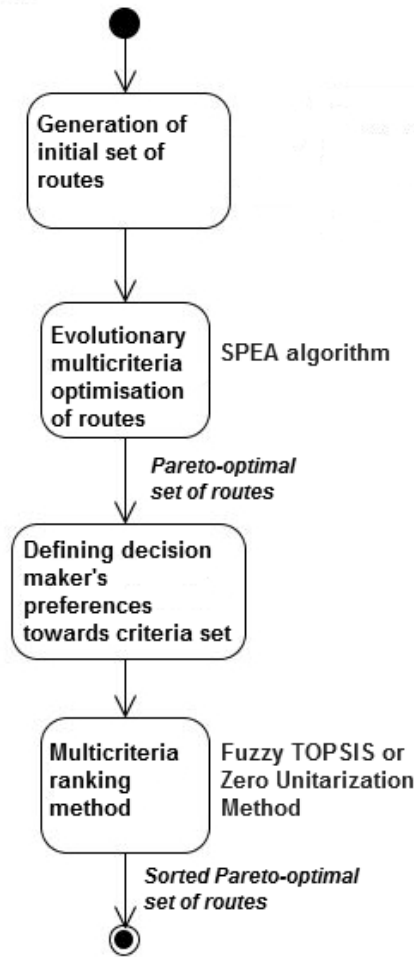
Generation of initial set of routes

Evolutionary multicriteria optimisation of routes

SPEA algorithm

*Pareto-optimal set of routes*

Defining decision maker's preferences towards criteria set

Multicriteria ranking method

Fuzzy TOPSIS or Zero Unitarization Method

*Sorted Pareto-optimal set of routes*